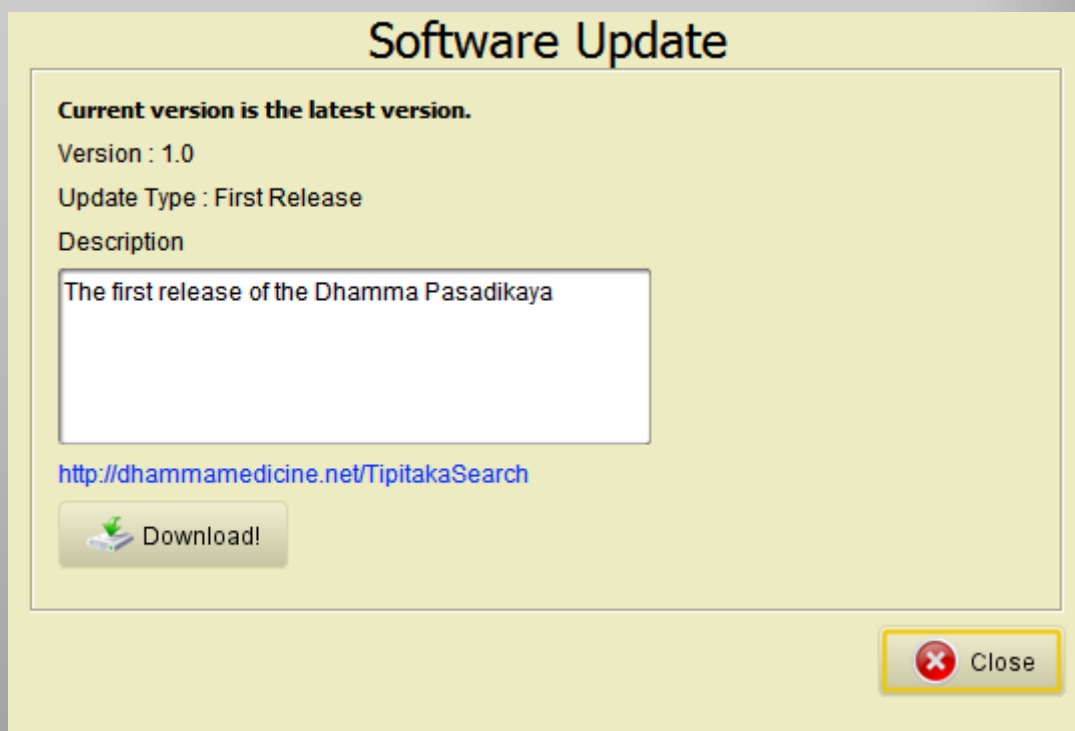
Software Update

**Current version is the latest version.**

Version : 1.0

Update Type : First Release

Description

The first release of the Dhamma Pasadikaya

http://dhammamedicine.net/TipitakaSearch

Download!

Close